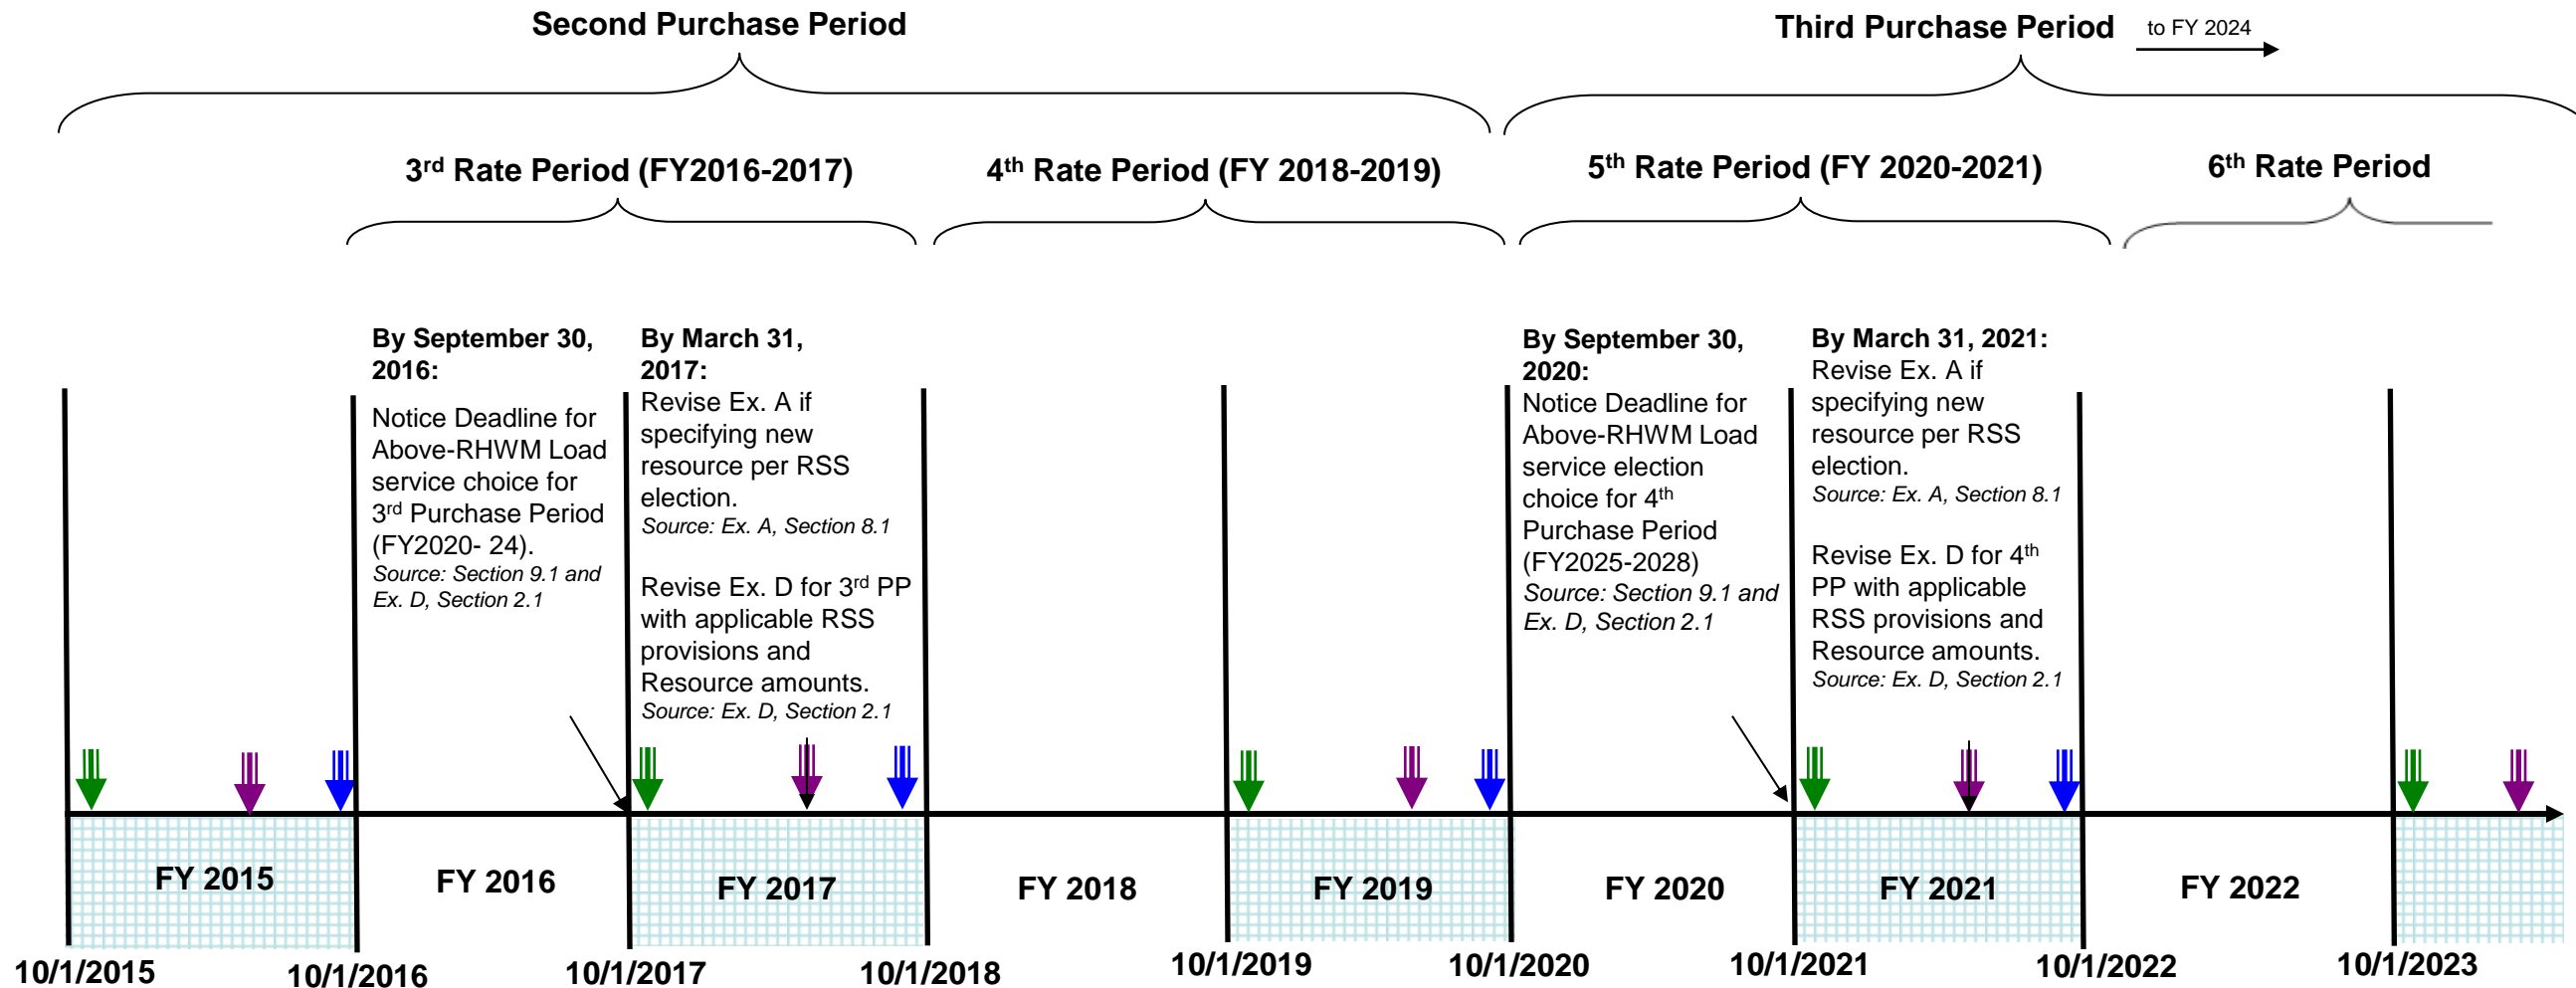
Second Purchase Period

Third Purchase Period

to FY 2024

3rd Rate Period (FY2016-2017)

4th Rate Period (FY 2018-2019)

5th Rate Period (FY 2020-2021)

6th Rate Period

By September 30, 2016:
Notice Deadline for Above-RHWM Load service choice for 3rd Purchase Period (FY2020- 24).
Source: Section 9.1 and Ex. D, Section 2.1

By March 31, 2017:
Revise Ex. A if specifying new resource per RSS election.
Source: Ex. A, Section 8.1

Revise Ex. D for 3rd PP with applicable RSS provisions and Resource amounts.
Source: Ex. D, Section 2.1

By September 30, 2020:
Notice Deadline for Above-RHWM Load service election choice for 4th Purchase Period (FY2025-2028)
Source: Section 9.1 and Ex. D, Section 2.1

By March 31, 2021:
Revise Ex. A if specifying new resource per RSS election.
Source: Ex. A, Section 8.1

Revise Ex. D for 4th PP with applicable RSS provisions and Resource amounts.
Source: Ex. D, Section 2.1

FY 2015

FY 2016

FY 2017

FY 2018

FY 2019

FY 2020

FY 2021

FY 2022

10/1/2015

10/1/2016

10/1/2017

10/1/2018

10/1/2019

10/1/2020

10/1/2021

10/1/2022

10/1/2023